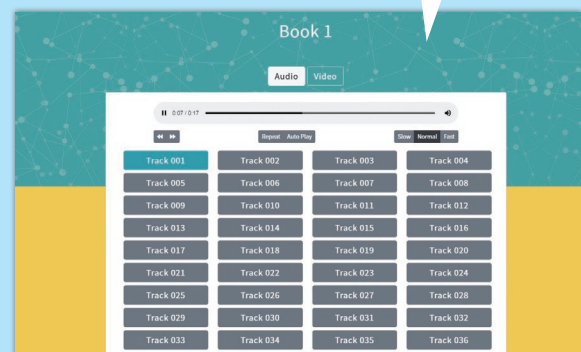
Book 1

Audio Video

0:07 / 0:17

Repeat Auto Play

Slow Normal Fast

| Track 001 | Track 002 | Track 003 | Track 004 |
|---|---|---|---|
| Track 005 | Track 006 | Track 007 | Track 008 |
| Track 009 | Track 010 | Track 011 | Track 012 |
| Track 013 | Track 014 | Track 015 | Track 016 |
| Track 017 | Track 018 | Track 019 | Track 020 |
| Track 021 | Track 022 | Track 023 | Track 024 |
| Track 025 | Track 026 | Track 027 | Track 028 |
| Track 029 | Track 030 | Track 031 | Track 032 |
| Track 033 | Track 034 | Track 035 | Track 036 |